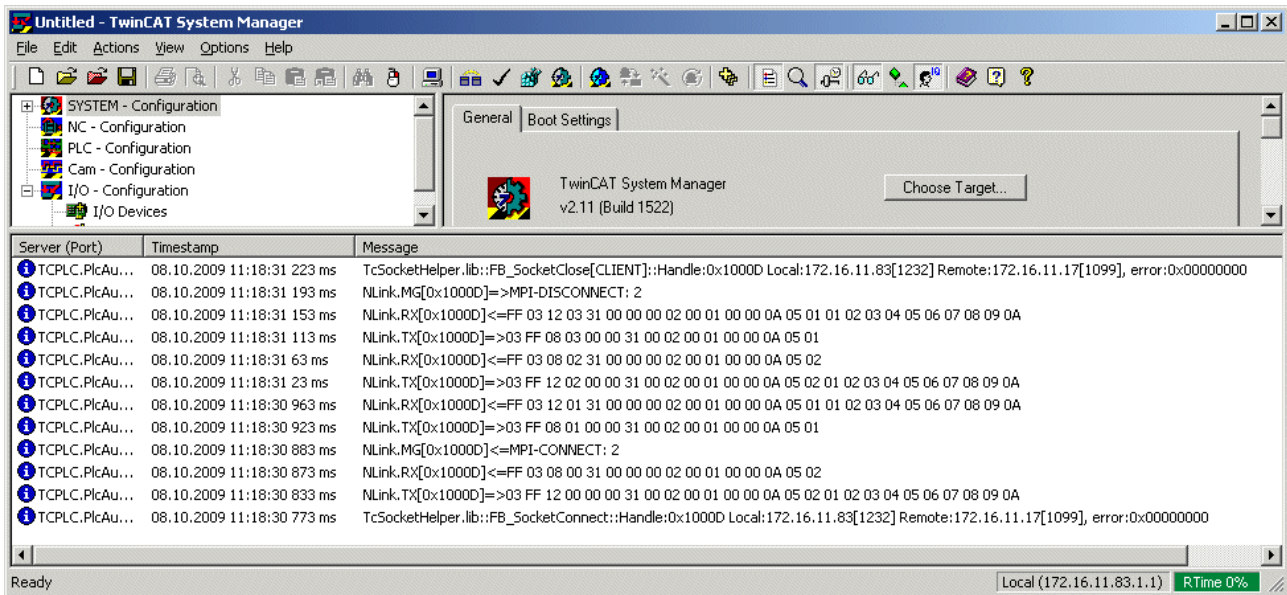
Untitled - TwinCAT System Manager

File Edit Actions View Options Help

SYSTEM - Configuration
NC - Configuration
PLC - Configuration
Cam - Configuration
I/O - Configuration
I/O Devices

General | Boot Settings

TwinCAT System Manager
v2.11 (Build 1522)

Choose Target...

| Server (Port) | Timestamp | Message |
|---|---|---|
| TCPLC.PlcAu... | 08.10.2009 11:18:31 223 ms | TcSocketHelper.lib::FB_SocketClose[CLIENT]::Handle:0x1000D Local:172.16.11.83[1232] Remote:172.16.11.17[1099], error:0x00000000 |
| TCPLC.PlcAu... | 08.10.2009 11:18:31 193 ms | NLink.MG[0x1000D]=>MPI-DISCONNECT: 2 |
| TCPLC.PlcAu... | 08.10.2009 11:18:31 153 ms | NLink.RX[0x1000D]<=FF 03 12 03 31 00 00 00 02 00 01 00 00 0A 05 01 01 02 03 04 05 06 07 08 09 0A |
| TCPLC.PlcAu... | 08.10.2009 11:18:31 113 ms | NLink.TX[0x1000D]=>03 FF 08 03 00 00 31 00 02 00 01 00 00 0A 05 01 |
| TCPLC.PlcAu... | 08.10.2009 11:18:31 63 ms | NLink.RX[0x1000D]<=FF 03 08 02 31 00 00 00 02 00 01 00 00 0A 05 02 |
| TCPLC.PlcAu... | 08.10.2009 11:18:31 23 ms | NLink.TX[0x1000D]=>03 FF 12 02 00 00 31 00 02 00 01 00 00 0A 05 02 01 02 03 04 05 06 07 08 09 0A |
| TCPLC.PlcAu... | 08.10.2009 11:18:30 963 ms | NLink.RX[0x1000D]<=FF 03 12 01 31 00 00 00 02 00 01 00 00 0A 05 01 01 02 03 04 05 06 07 08 09 0A |
| TCPLC.PlcAu... | 08.10.2009 11:18:30 923 ms | NLink.TX[0x1000D]=>03 FF 08 01 00 00 31 00 02 00 01 00 00 0A 05 01 |
| TCPLC.PlcAu... | 08.10.2009 11:18:30 883 ms | NLink.MG[0x1000D]<=MPI-CONNECT: 2 |
| TCPLC.PlcAu... | 08.10.2009 11:18:30 873 ms | NLink.RX[0x1000D]<=FF 03 08 00 31 00 00 00 02 00 01 00 00 0A 05 02 |
| TCPLC.PlcAu... | 08.10.2009 11:18:30 833 ms | NLink.TX[0x1000D]=>03 FF 12 00 00 00 31 00 02 00 01 00 00 0A 05 02 01 02 03 04 05 06 07 08 09 0A |
| TCPLC.PlcAu... | 08.10.2009 11:18:30 773 ms | TcSocketHelper.lib::FB_SocketConnect::Handle:0x1000D Local:172.16.11.83[1232] Remote:172.16.11.17[1099], error:0x00000000 |

Ready
Local (172.16.11.83.1.1) RTime 0%